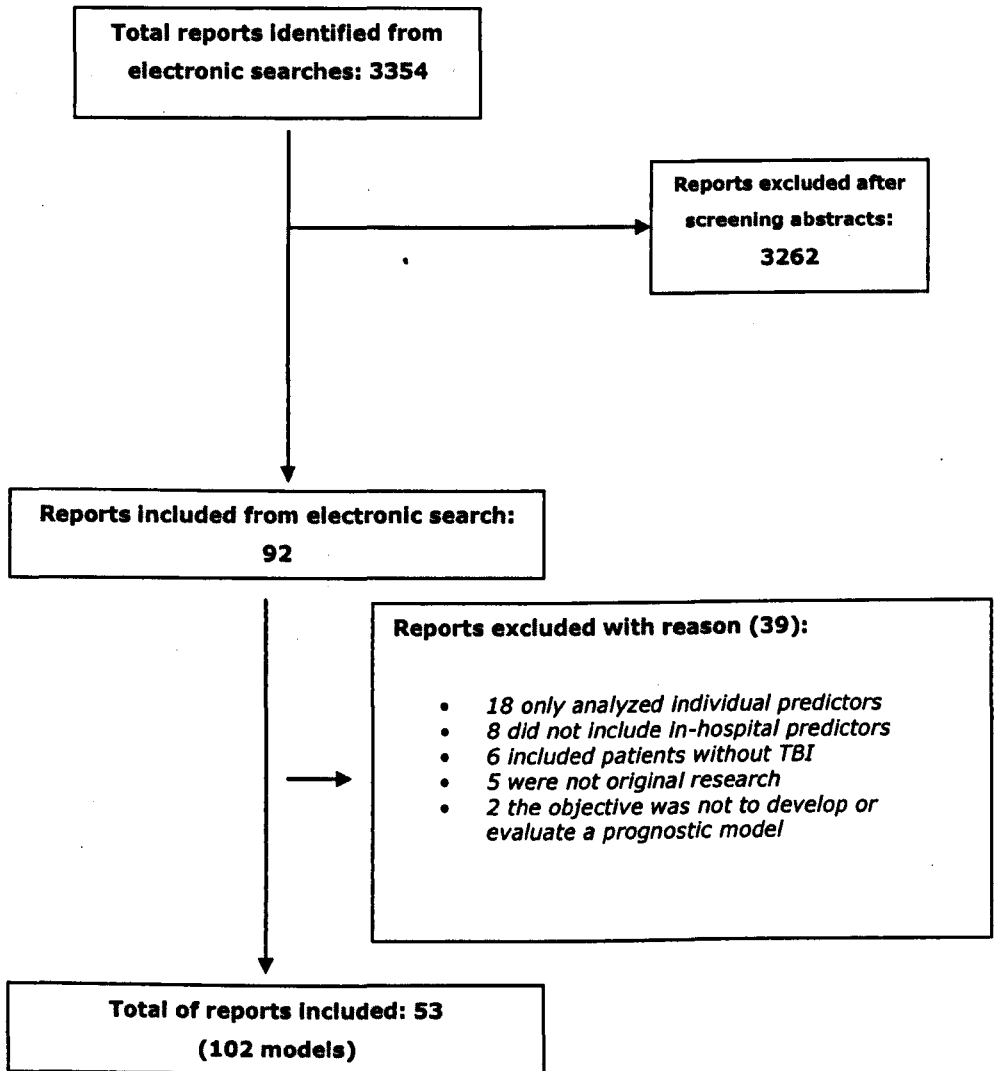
Total reports identified from electronic searches: 3354

Reports excluded after screening abstracts: 3262

Reports included from electronic search: 92

Reports excluded with reason (39):

- 18 only analyzed individual predictors
- 8 did not include in-hospital predictors
- 6 included patients without TBI
- 5 were not original research
- 2 the objective was not to develop or evaluate a prognostic model

Total of reports included: 53 (102 models)